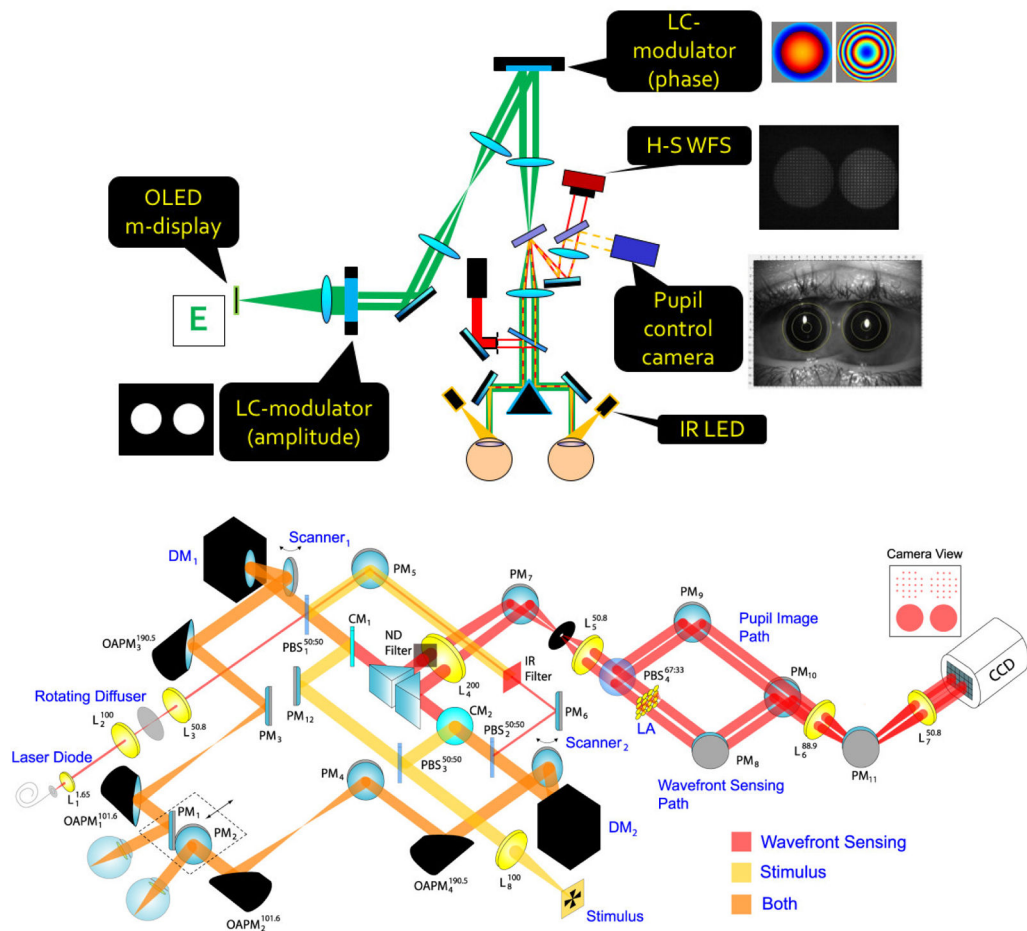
LC-modulator (phase)

H-S WFS

OLED m-display

E

Pupil control camera

LC-modulator (amplitude)

IR LED

Camera View

$DM_1$

$Scanner_1$

$PM_5$

$PM_7$

$PM_9$

Pupil Image Path

$OAPM_3^{190.5}$

$PBS_1^{50:50}$

$CM_1$

ND Filter

$L_5^{50.8}$

$PBS_4^{67:33}$

$PM_{10}$

CCD

Rotating Diffuser

$L_2^{100}$

$L_3^{50.8}$

$PM_3$

$PM_{12}$

$L_4^{200}$

IR Filter

$CM_2$

$PBS_2^{50:50}$

$PM_6$

$Scanner_2$

LA

$PM_8$

$L_6^{88.9}$

$PM_{11}$

$L_7^{50.8}$

Laser Diode

$L_1^{1.65}$

$OAPM_1^{101.6}$

$PM_4$

$PBS_3^{50:50}$

Wavefront Sensing Path

$PM_1$

$PM_2$

$DM_2$

Wavefront Sensing

Stimulus

Both

$OAPM_4^{190.5}$

$L_8^{100}$

$OAPM_2^{101.6}$

Stimulus